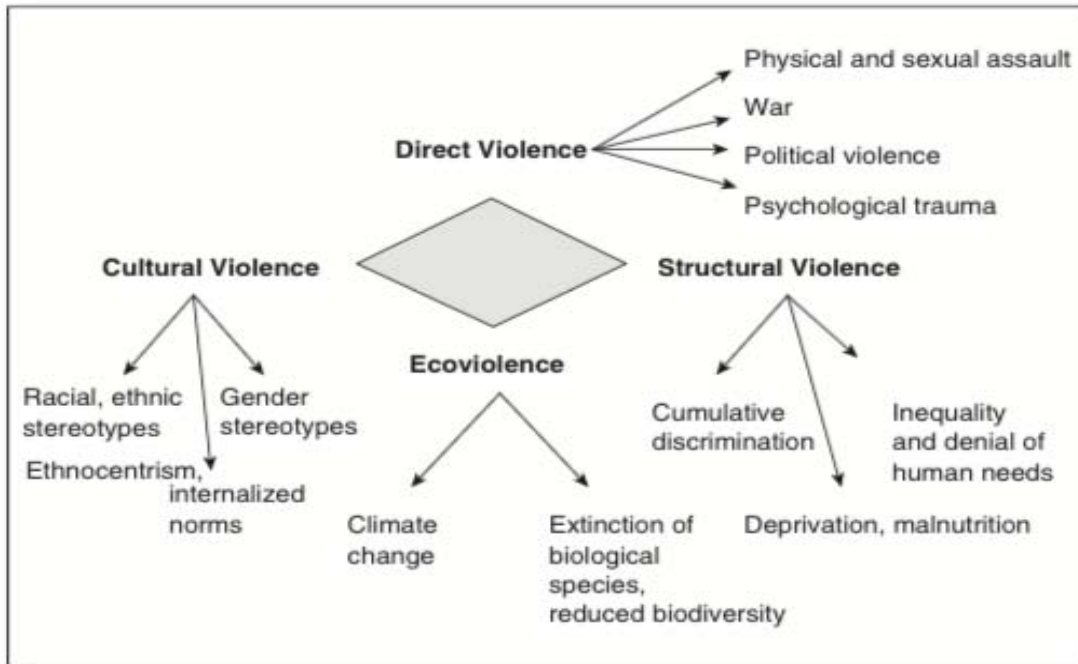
Direct Violence

Physical and sexual assault

War

Political violence

Psychological trauma

Cultural Violence

Structural Violence

Ecoviolence

Racial, ethnic stereotypes

Gender stereotypes

Ethnocentrism, internalized norms

Climate change

Extinction of biological species, reduced biodiversity

Cumulative discrimination

Inequality and denial of human needs

Deprivation, malnutrition